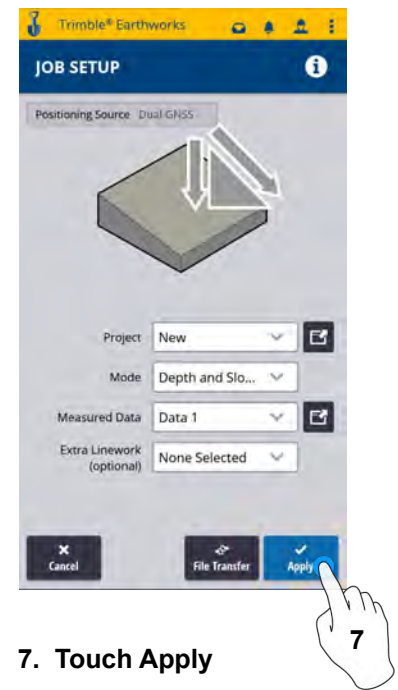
Trimble® Earthworks

JOB SETUP

Positioning Source Dual GNSS

Project New

Mode Depth and Slo...

Measured Data Data 1

Extra Linework (optional) None Selected

Cancel

File Transfer

Apply

7

7. Touch Apply